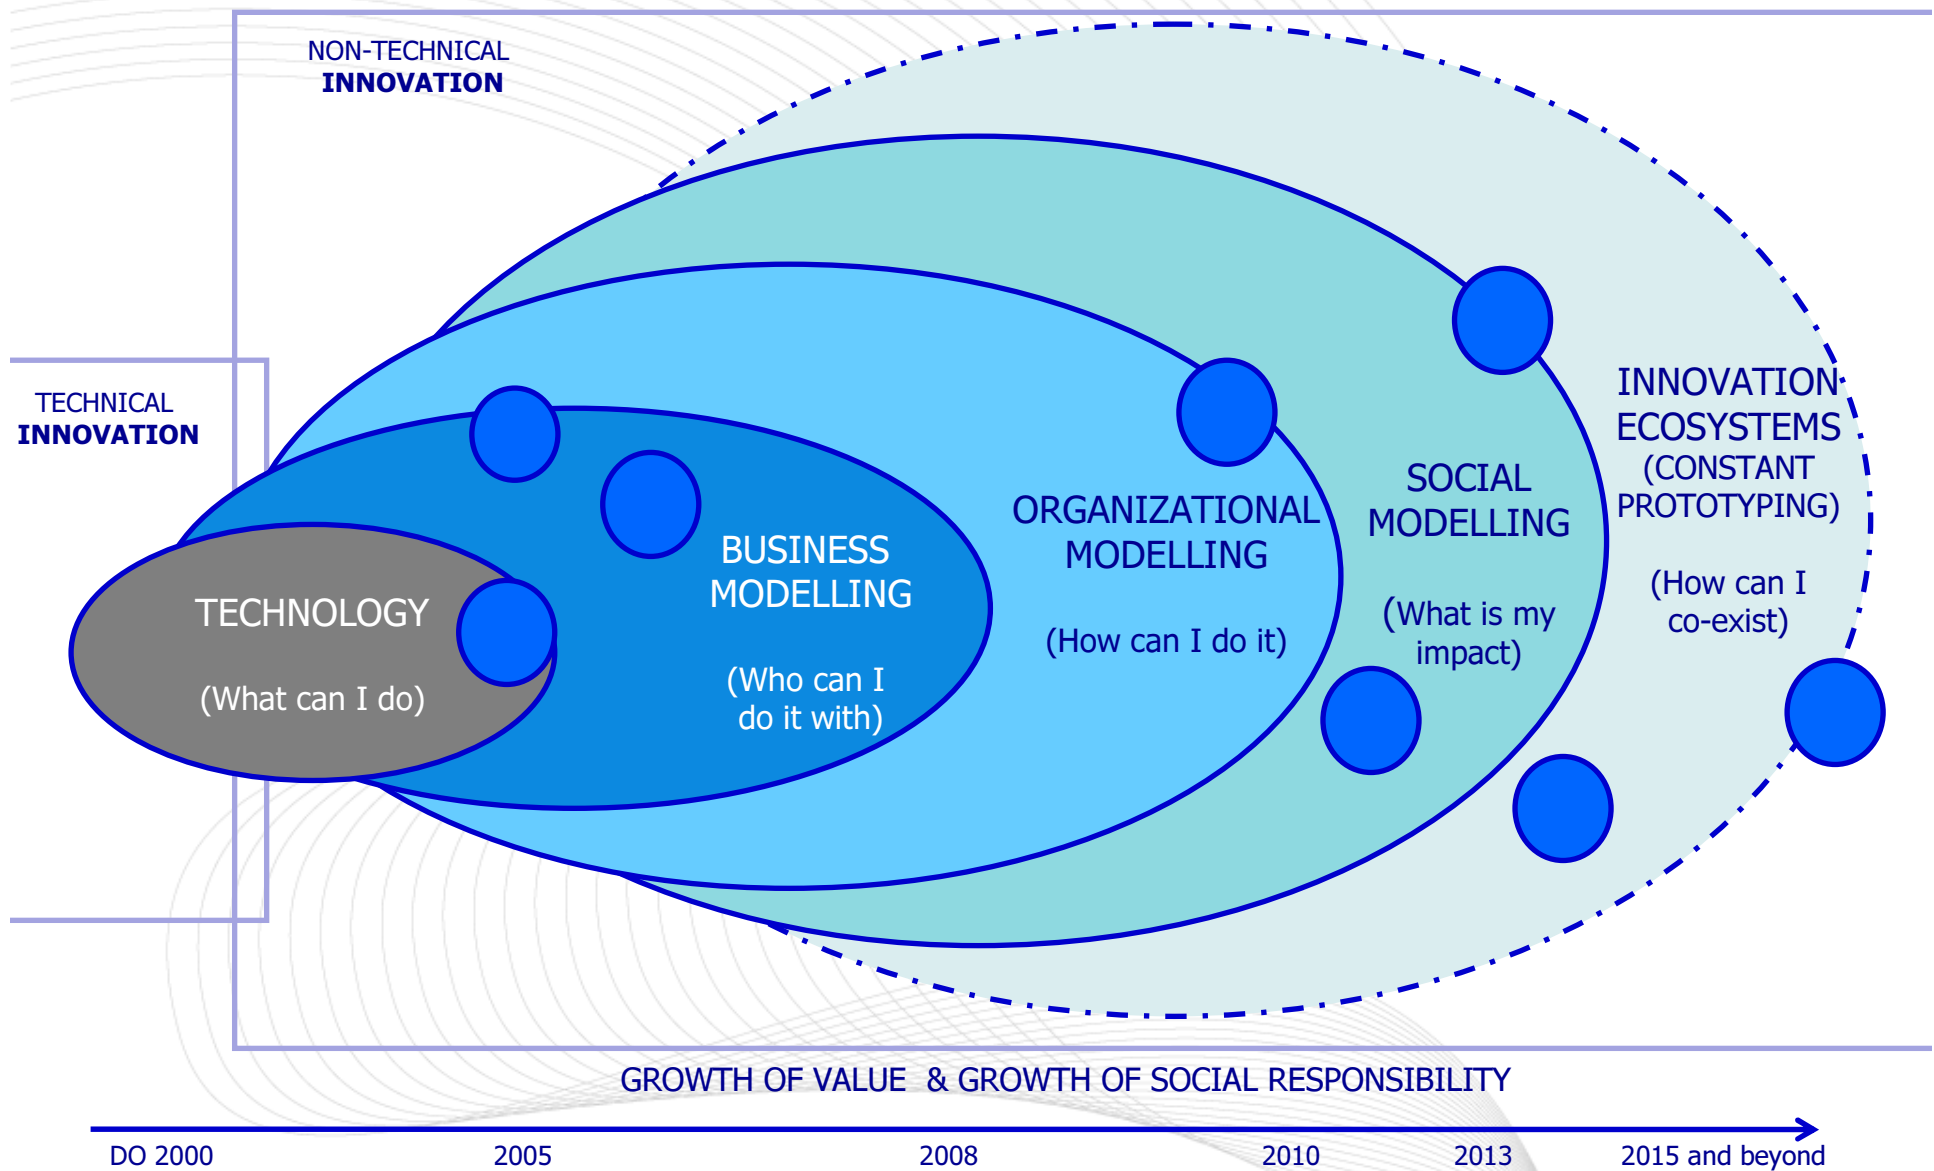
NON-TECHNICAL
**INNOVATION**

TECHNICAL
**INNOVATION**

TECHNOLOGY

(What can I do)

BUSINESS MODELLING

(Who can I do it with)

ORGANIZATIONAL MODELLING

(How can I do it)

SOCIAL MODELLING

(What is my impact)

INNOVATION ECOSYSTEMS (CONSTANT PROTOTYPING)

(How can I co-exist)

GROWTH OF VALUE & GROWTH OF SOCIAL RESPONSIBILITY

DO 2000 2005 2008 2010 2013 2015 and beyond